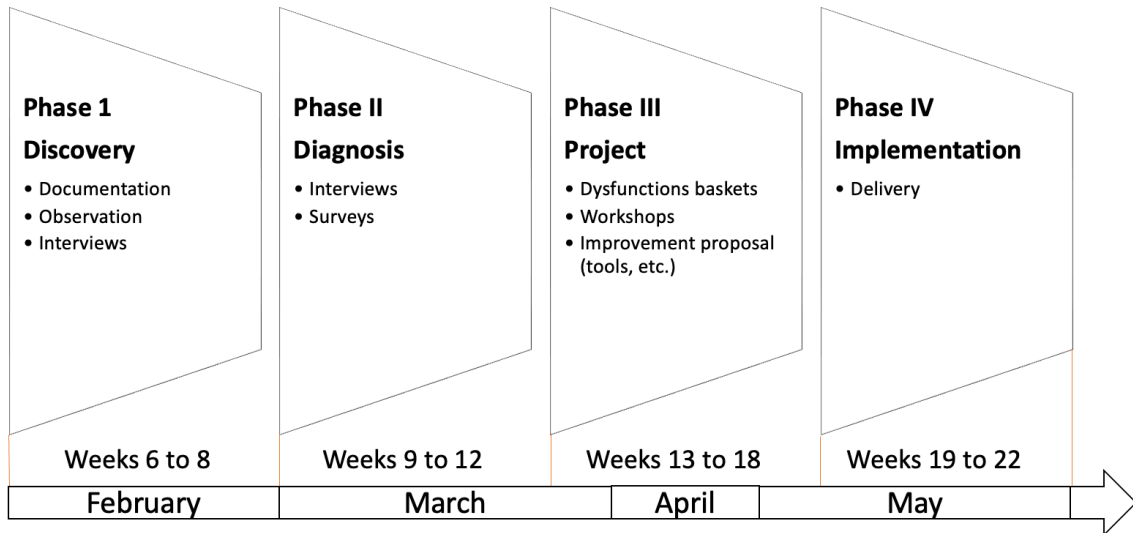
Phase 1
Discovery
• Documentation
• Observation
• Interviews

Weeks 6 to 8

Phase II
Diagnosis
• Interviews
• Surveys

Weeks 9 to 12

Phase III
Project
• Dysfunctions baskets
• Workshops
• Improvement proposal (tools, etc.)

Weeks 13 to 18

Phase IV
Implementation
• Delivery

Weeks 19 to 22

February
March
April
May